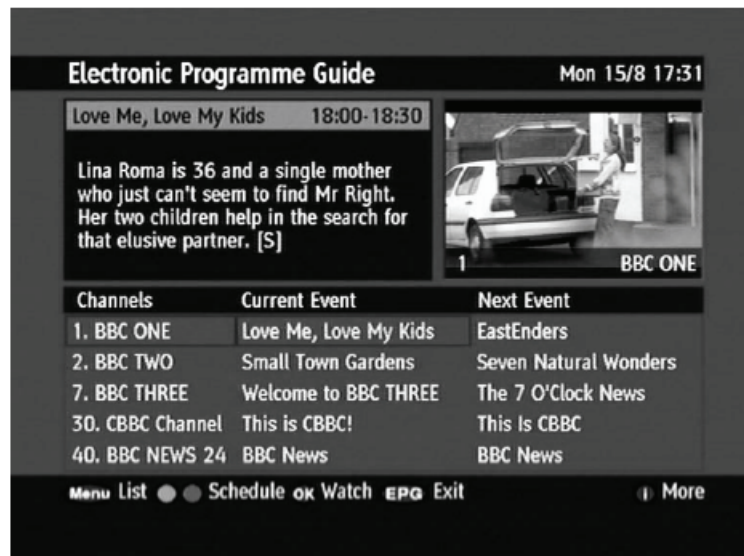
Electronic Programme Guide
Mon 15/8 17:31

Love Me, Love My Kids 18:00-18:30

Lina Roma is 36 and a single mother who just can't seem to find Mr Right. Her two children help in the search for that elusive partner. [S]

1 BBC ONE

| Channels | Current Event | Next Event |
|---|---|---|
| 1. BBC ONE | Love Me, Love My Kids | EastEnders |
| 2. BBC TWO | Small Town Gardens | Seven Natural Wonders |
| 7. BBC THREE | Welcome to BBC THREE | The 7 O'Clock News |
| 30. CBBC Channel | This is CBBC! | This Is CBBC |
| 40. BBC NEWS 24 | BBC News | BBC News |

Menu List Schedule OK Watch EPG Exit More